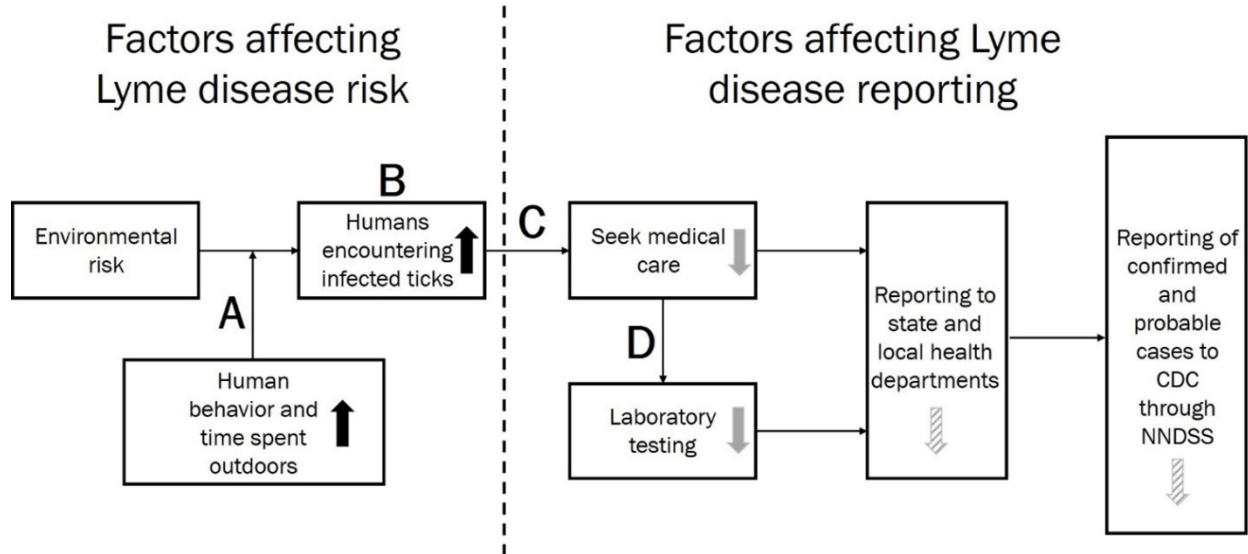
Factors affecting Lyme disease risk

Factors affecting Lyme disease reporting

B

Environmental risk

Humans encountering infected ticks

C

Seek medical care

Reporting to state and local health departments

Reporting of confirmed and probable cases to CDC through NNDSS

A

D

Human behavior and time spent outdoors

Laboratory testing